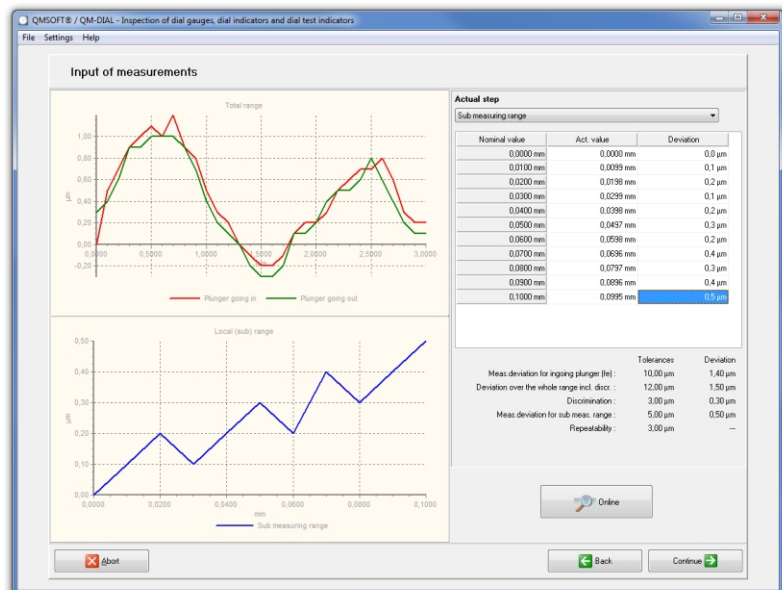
QMSOFT® / QM-DIAL - Inspection of dial gauges, dial indicators and dial test indicators

File Settings Help

Input of measurements

Total range

µm

1,00
0,80
0,60
0,40
0,20
0,00
-0,20

0,0000 0,5000 1,0000 1,5000 2,0000 2,5000 3,0000

Plunger going in Plunger going out

Local (sub) range

µm

0,50
0,40
0,30
0,20
0,10
0,00

0,0000 0,0200 0,0400 0,0600 0,0800 0,1000

mm

Sub measuring range

Actual step

Sub measuring range

| Nominal value | Act. value | Deviation |
|---|---|---|
| 0,0000 mm | 0,0000 mm | 0,0 µm |
| 0,0100 mm | 0,0099 mm | 0,1 µm |
| 0,0200 mm | 0,0198 mm | 0,2 µm |
| 0,0300 mm | 0,0299 mm | 0,1 µm |
| 0,0400 mm | 0,0398 mm | 0,2 µm |
| 0,0500 mm | 0,0497 mm | 0,3 µm |
| 0,0600 mm | 0,0598 mm | 0,2 µm |
| 0,0700 mm | 0,0696 mm | 0,4 µm |
| 0,0800 mm | 0,0797 mm | 0,3 µm |
| 0,0900 mm | 0,0896 mm | 0,4 µm |
| 0,1000 mm | 0,0995 mm | 0,5 µm |

| | Tolerances | Deviation |
|---|---|---|
| Meas.deviation for ingoing plunger (fe) : | 10,00 µm | 1,40 µm |
| Deviation over the whole range incl. discr. : | 12,00 µm | 1,50 µm |
| Discrimination : | 3,00 µm | 0,30 µm |
| Meas.deviation for sub meas. range : | 5,00 µm | 0,50 µm |
| Repeatability : | 3,00 µm | --- |

Online

Abort

Back

Continue